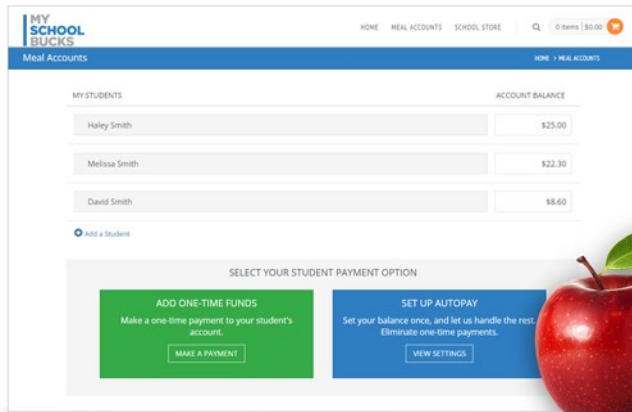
MY SCHOOL BUCKS

HOME MEAL ACCOUNTS SCHOOL STORE

0 items | $0.00

Meal Accounts

HOME > MEAL ACCOUNTS

MY STUDENTS

ACCOUNT BALANCE

| | |
|---|---|
| Haley Smith | $25.00 |
| Melissa Smith | $22.30 |
| David Smith | $8.60 |

Add a Student

SELECT YOUR STUDENT PAYMENT OPTION

ADD ONE-TIME FUNDS

Make a one-time payment to your student's account.

MAKE A PAYMENT

SET UP AUTOPAY

Set your balance once, and let us handle the rest. Eliminate one-time payments.

VIEW SETTINGS